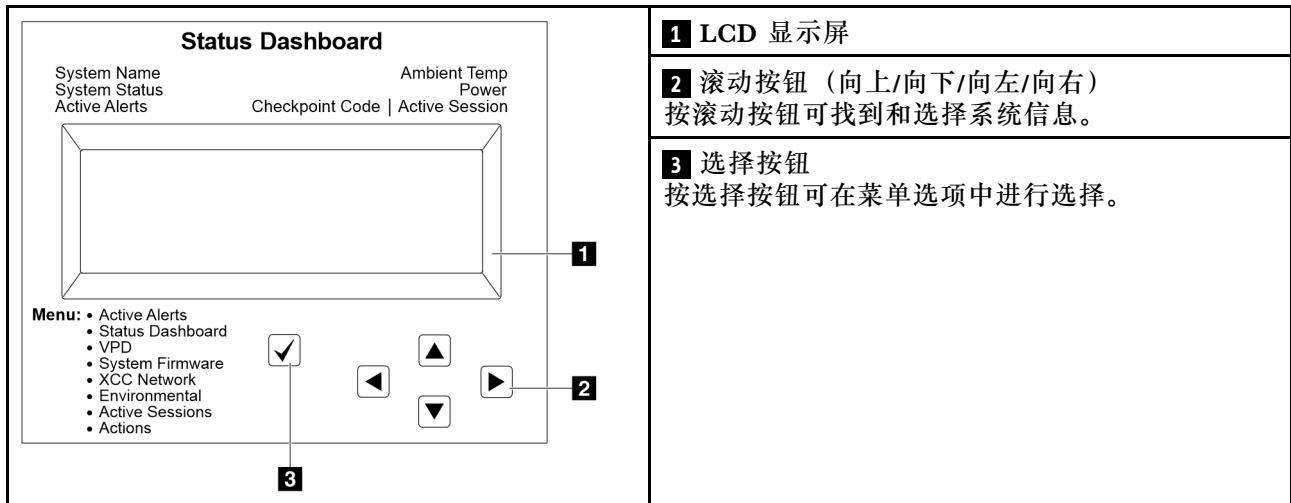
Status Dashboard

System Name
System Status
Active Alerts

Ambient Temp
Power
Checkpoint Code | Active Session

1

Menu: • Active Alerts
• Status Dashboard
• VPD
• System Firmware
• XCC Network
• Environmental
• Active Sessions
• Actions

2

3

| | |
|---|---|
| | **1** LCD 显示屏 |
| | **2** 滚动按钮（向上/向下/向左/向右）按滚动按钮可找到和选择系统信息。 |
| | **3** 选择按钮 按选择按钮可在菜单选项中进行选择。 |